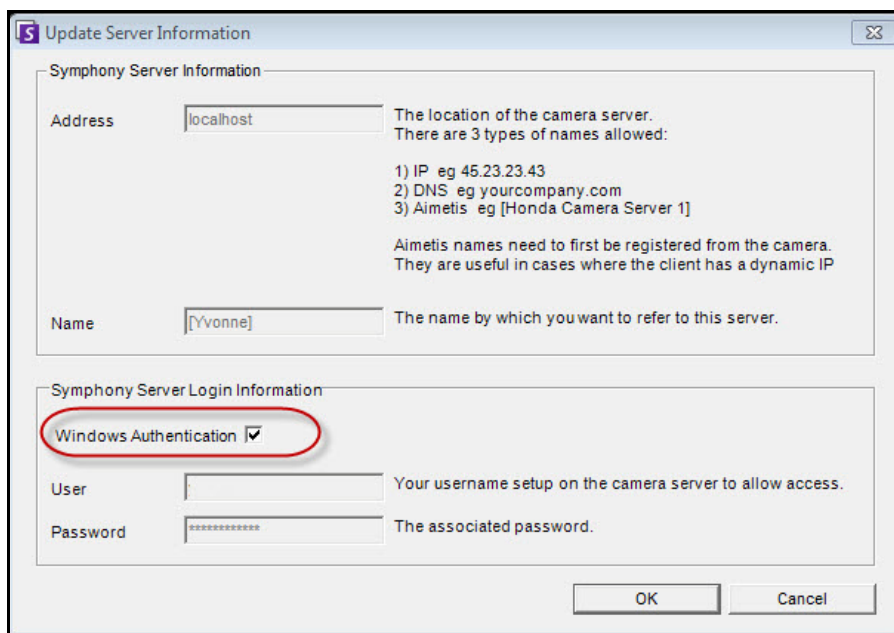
Update Server Information

Symphony Server Information

Address

localhost

The location of the camera server.
There are 3 types of names allowed:

1) IP eg 45.23.23.43
2) DNS eg yourcompany.com
3) Aimetis eg [Honda Camera Server 1]

Aimetis names need to first be registered from the camera.
They are useful in cases where the client has a dynamic IP

Name

[Yvonne]

The name by which you want to refer to this server.

Symphony Server Login Information

Windows Authentication

User

Your username setup on the camera server to allow access.

Password

*************

The associated password.

OK

Cancel